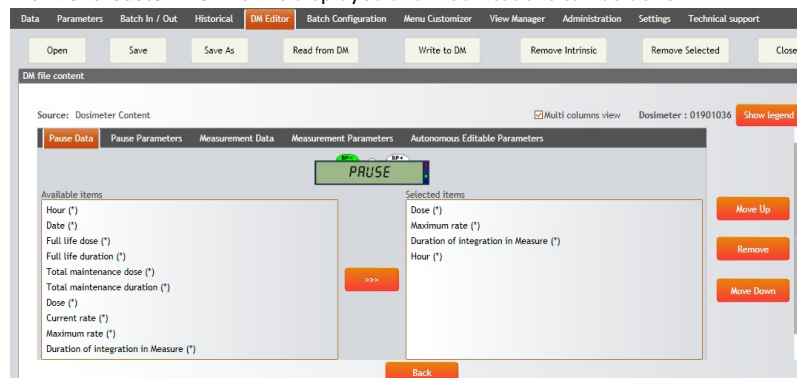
Data Parameters Batch In / Out Historical DM Editor Batch Configuration Menu Customizer View Manager Administration Settings Technical support

Open Save Save As Read from DM Write to DM Remove Intrinsic Remove Selected Close

DM file content

Source: Dosimeter Content

Multi columns view Dosimeter : 01901036 Show legend

Pause Data Pause Parameters Measurement Data Measurement Parameters Autonomous Editable Parameters

BP+

PAUSE

Available items
Hour (*)
Date (*)
Full life dose (*)
Full life duration (*)
Total maintenance dose (*)
Total maintenance duration (*)
Dose (*)
Current rate (*)
Maximum rate (*)
Duration of integration in Measure (*)

>>>

Selected items
Dose (*)
Maximum rate (*)
Duration of integration in Measure (*)
Hour (*)

Move Up

Remove

Move Down

Back